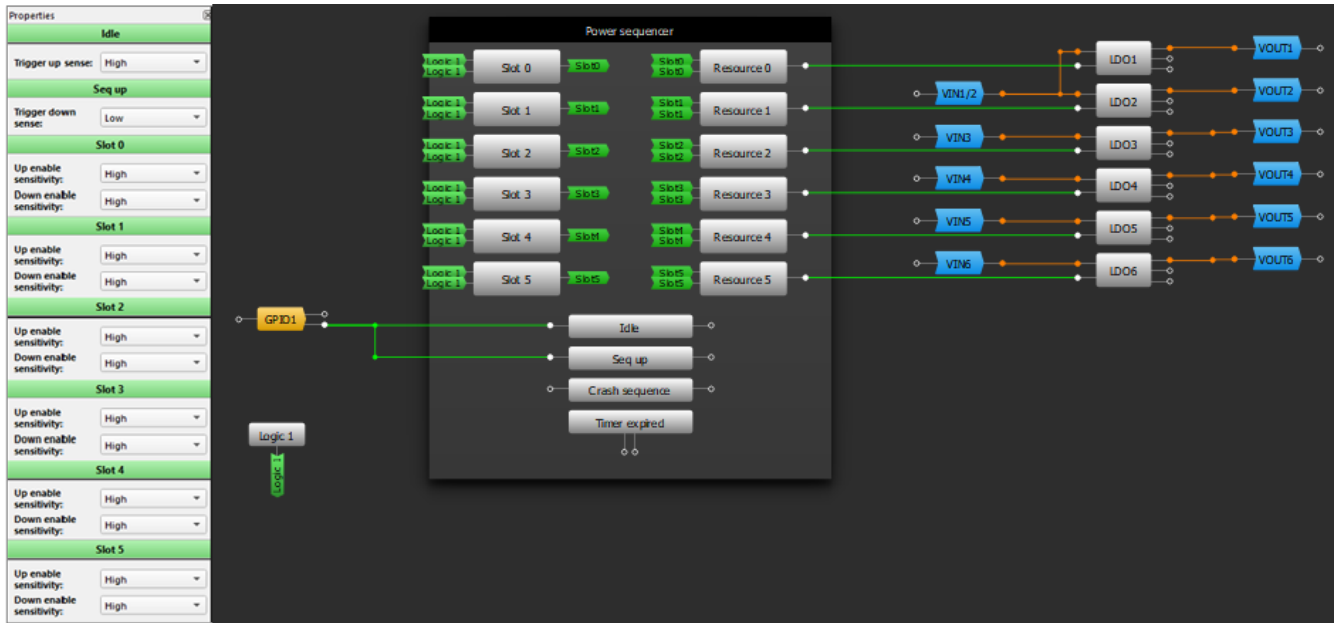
Properties

Idle

Trigger up sense: High

Seq up

Trigger down sense: Low

Slot 0

Up enable sensitivity: High

Down enable sensitivity: High

Slot 1

Up enable sensitivity: High

Down enable sensitivity: High

Slot 2

Up enable sensitivity: High

Down enable sensitivity: High

Slot 3

Up enable sensitivity: High

Down enable sensitivity: High

Slot 4

Up enable sensitivity: High

Down enable sensitivity: High

Slot 5

Up enable sensitivity: High

Down enable sensitivity: High

Power sequencer

Logic 1
Logic 1
Slot 0
Slot0
Slot0
Slot0
Resource 0

Logic 1
Logic 1
Slot 1
Slot1
Slot1
Slot1
Resource 1

Logic 1
Logic 1
Slot 2
Slot2
Slot2
Slot2
Resource 2

Logic 1
Logic 1
Slot 3
Slot3
Slot3
Slot3
Resource 3

Logic 1
Logic 1
Slot 4
Slot4
Slot4
Slot4
Resource 4

Logic 1
Logic 1
Slot 5
Slot5
Slot5
Slot5
Resource 5

GPIO1

Idle

Seq up

Crash sequence

Timer expired

Logic 1

Logic 1

VIN1/2

VIN3

VIN4

VIN5

VIN6

LDO1

LDO2

LDO3

LDO4

LDO5

LDO6

VOUT1

VOUT2

VOUT3

VOUT4

VOUT5

VOUT6